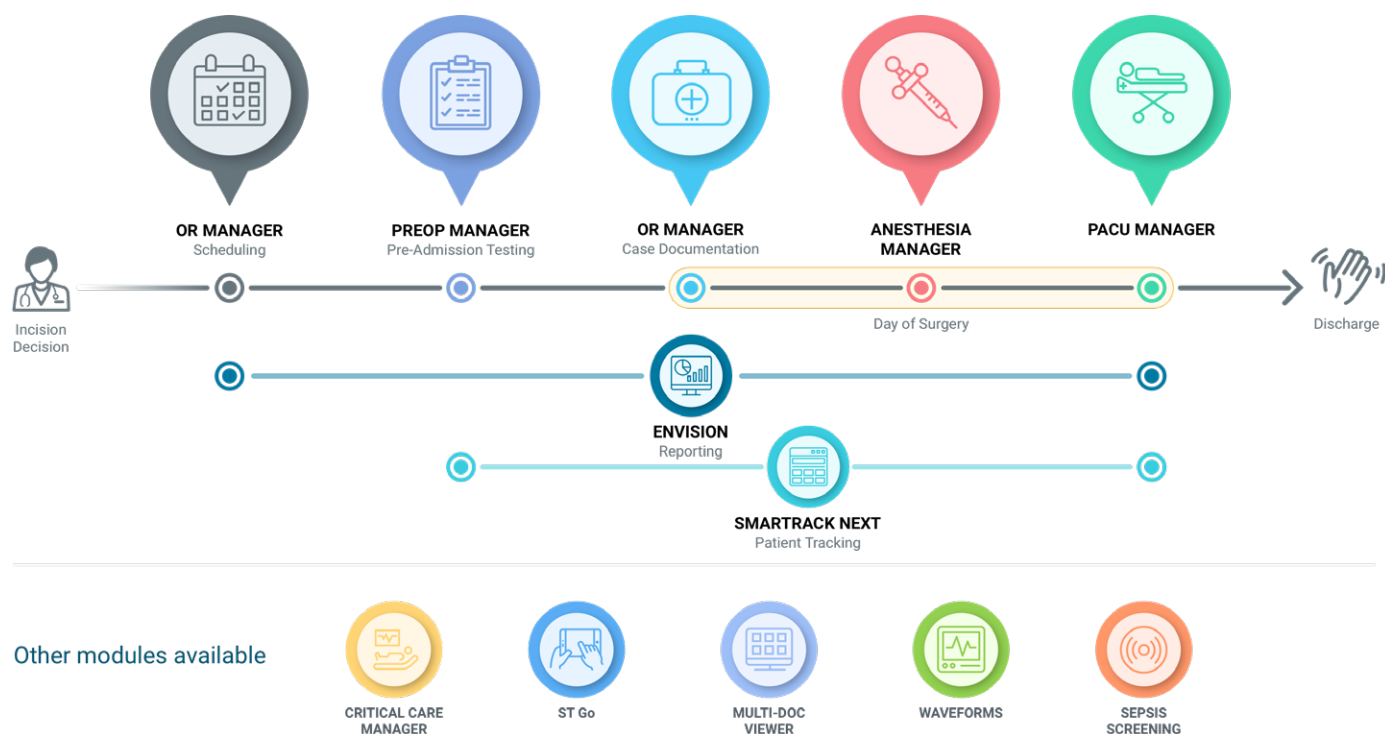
OR MANAGER
Scheduling

PREOP MANAGER
Pre-Admission Testing

OR MANAGER
Case Documentation

ANESTHESIA MANAGER

PACU MANAGER

Incision Decision

Day of Surgery

Discharge

ENVISION
Reporting

SMARTRACK NEXT
Patient Tracking

Other modules available

CRITICAL CARE MANAGER

ST Go

MULTI-DOC VIEWER

WAVEFORMS

SEPSIS SCREENING